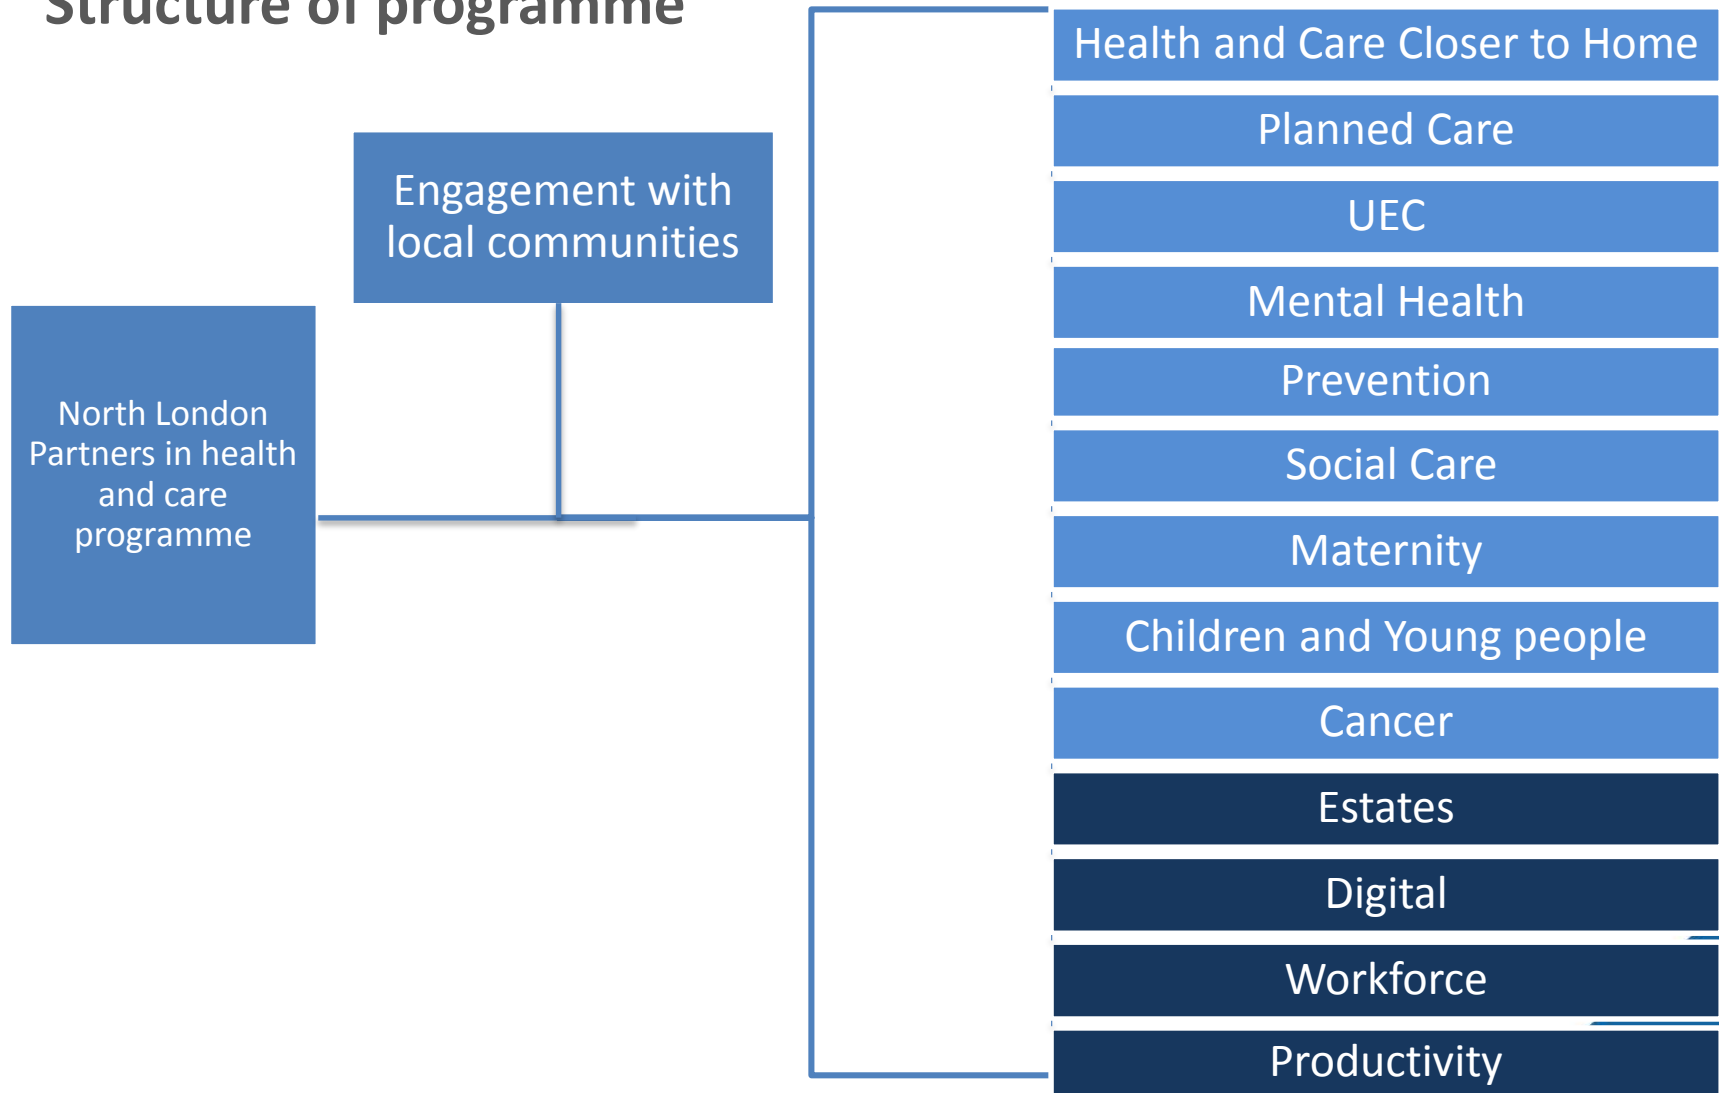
Structure of programme

Engagement with local communities

North London Partners in health and care programme

Health and Care Closer to Home

Planned Care

UEC

Mental Health

Prevention

Social Care

Maternity

Children and Young people

Cancer

Estates

Digital

Workforce

Productivity